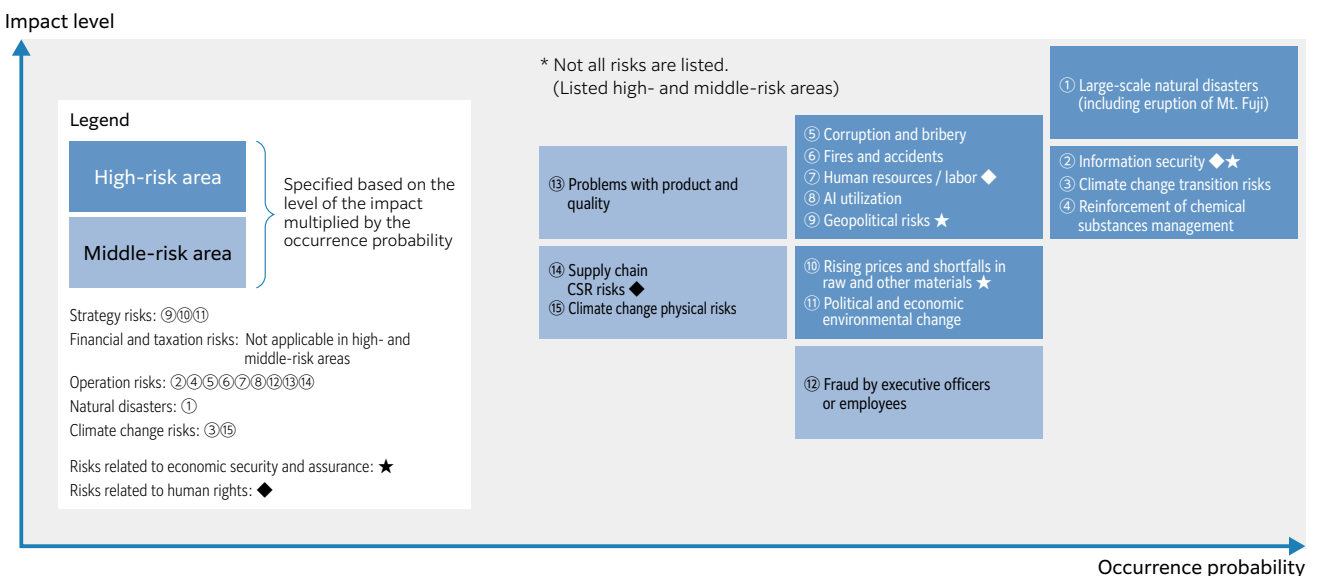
Impact level

Legend

High-risk area

Middle-risk area

Specified based on the level of the impact multiplied by the occurrence probability

Strategy risks: ⑨⑩⑪

Financial and taxation risks: Not applicable in high- and middle-risk areas

Operation risks: ②④⑤⑥⑦⑧⑫⑬⑭

Natural disasters: ①

Climate change risks: ③⑮

Risks related to economic security and assurance: ★

Risks related to human rights: ◆

* Not all risks are listed. (Listed high- and middle-risk areas)

⑬ Problems with product and quality

⑭ Supply chain CSR risks ◆
⑮ Climate change physical risks

⑤ Corruption and bribery
⑥ Fires and accidents
⑦ Human resources / labor ◆
⑧ AI utilization
⑨ Geopolitical risks ★

⑩ Rising prices and shortfalls in raw and other materials ★
⑪ Political and economic environmental change

⑫ Fraud by executive officers or employees

① Large-scale natural disasters (including eruption of Mt. Fuji)

② Information security ◆★
③ Climate change transition risks
④ Reinforcement of chemical substances management

Occurrence probability